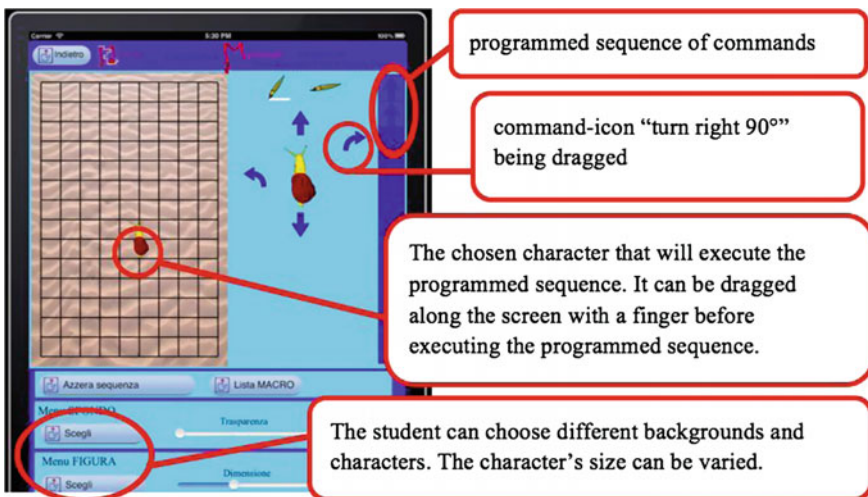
Carrier
5:30 PM
100%
Indietro
programmed sequence of commands
command-icon "turn right 90°" being dragged
The chosen character that will execute the programmed sequence. It can be dragged along the screen with a finger before executing the programmed sequence.
Azzera sequenza
Lista MACRO
Menu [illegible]
Trasparenza
Scegli
Menu FIGURA
Dimensione
Scegli
The student can choose different backgrounds and characters. The character's size can be varied.